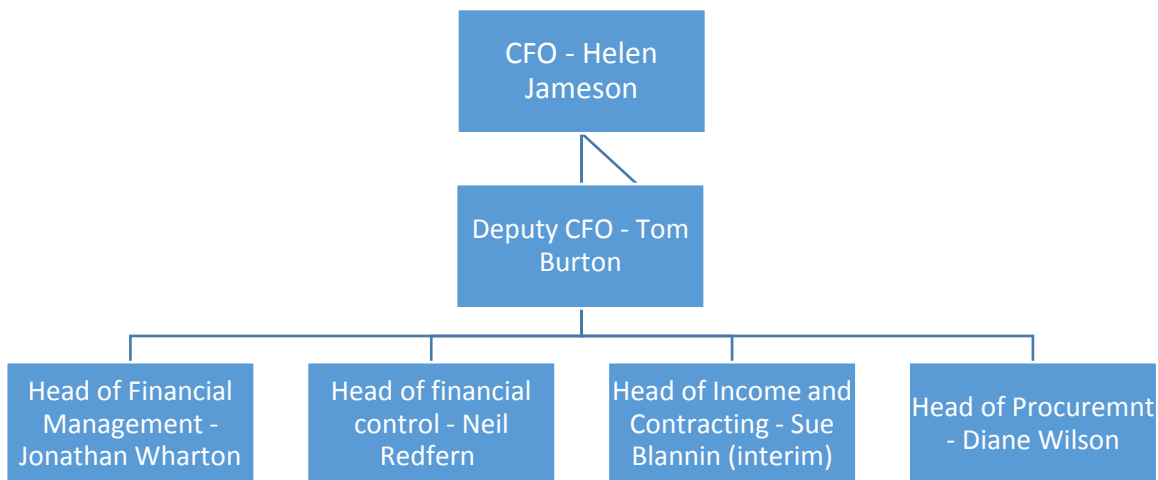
CFO - Helen Jameson

Deputy CFO - Tom Burton

Head of Financial Management - Jonathan Wharton

Head of financial control - Neil Redfern

Head of Income and Contracting - Sue Blannin (interim)

Head of Procuremnt - Diane Wilson